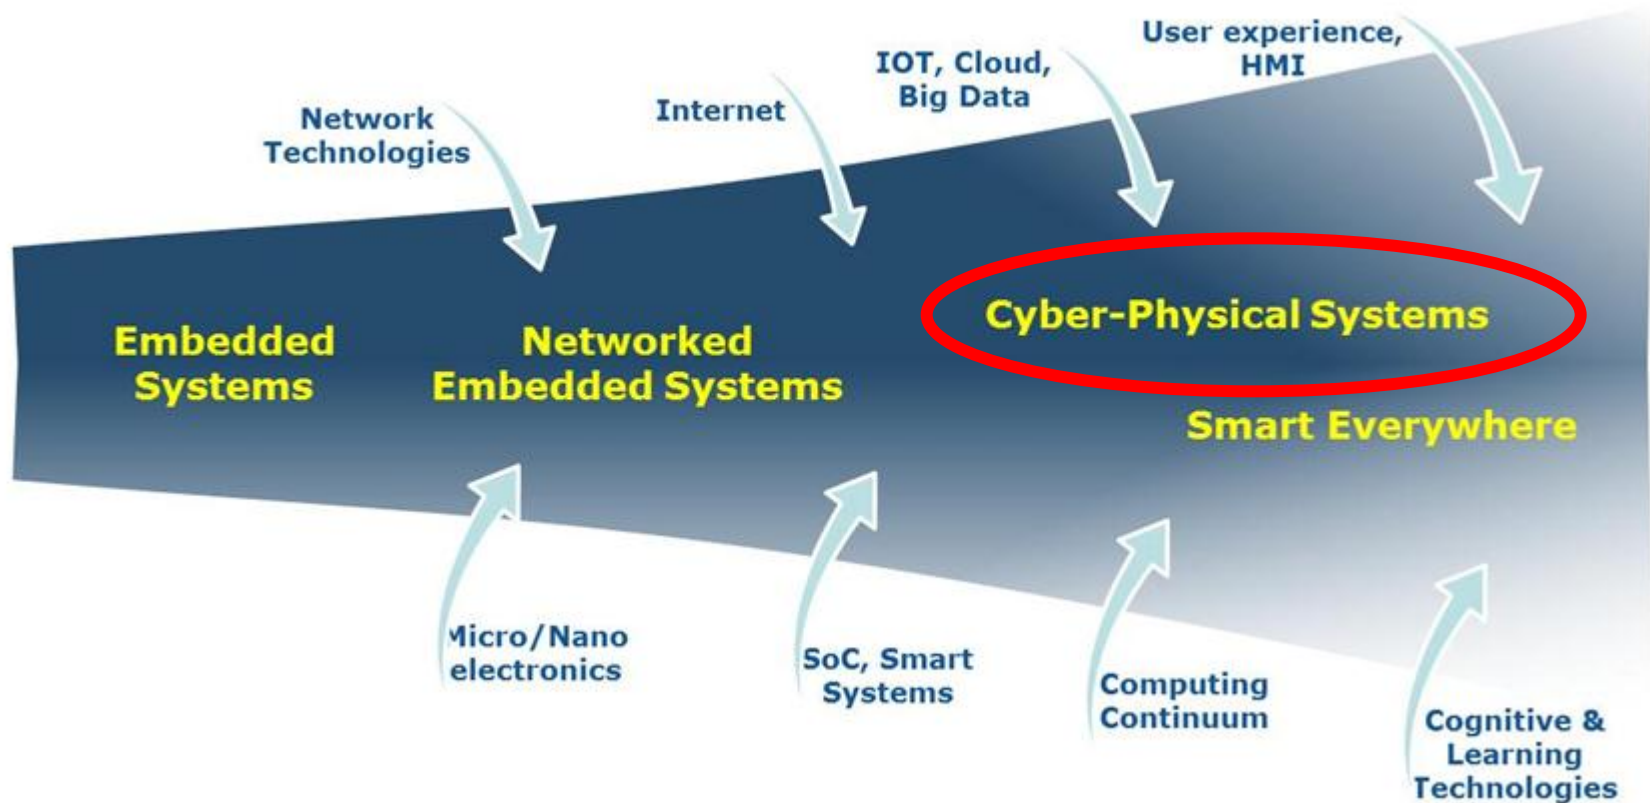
Network Technologies

Internet

IOT, Cloud, Big Data

User experience, HMI

Embedded Systems

Networked Embedded Systems

Cyber-Physical Systems

Smart Everywhere

Micro/Nano electronics

SoC, Smart Systems

Computing Continuum

Cognitive & Learning Technologies